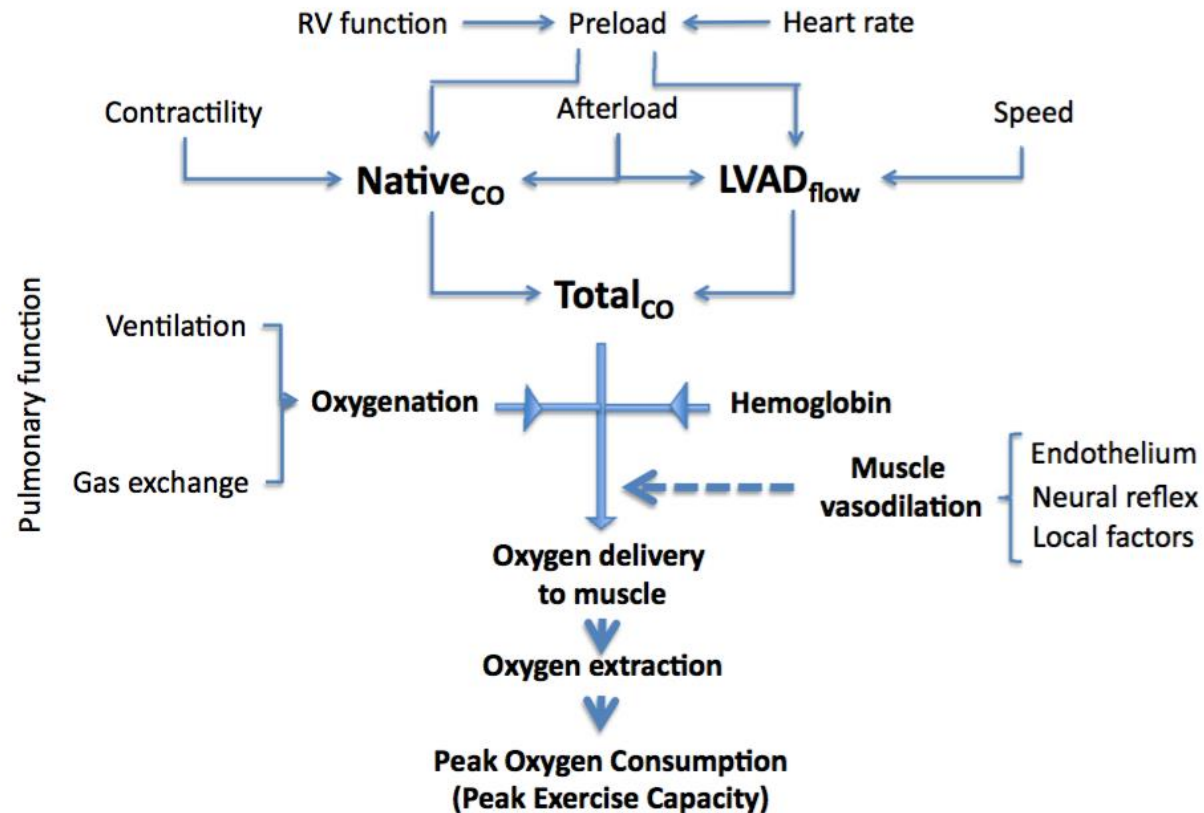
RV function
Preload
Heart rate

Contractility
Afterload
Speed

Native$_{CO}$
LVAD$_{flow}$

Total$_{CO}$

Pulmonary function

Ventilation
Oxygenation
Hemoglobin
Gas exchange

Muscle vasodilation
Endothelium
Neural reflex
Local factors

Oxygen delivery to muscle

Oxygen extraction

Peak Oxygen Consumption
(Peak Exercise Capacity)